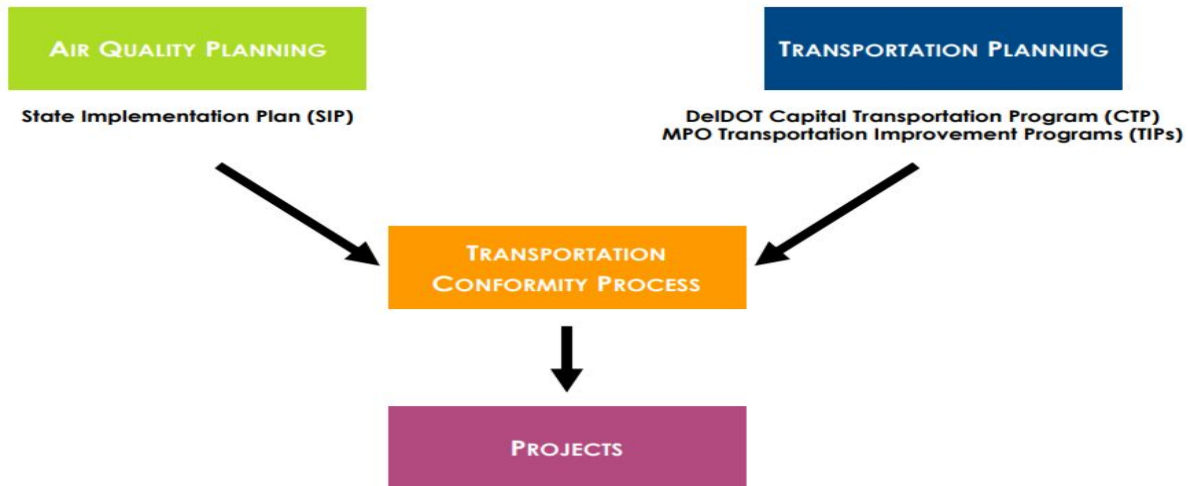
Air Quality Planning

State Implementation Plan (SIP)

Transportation Planning

DelDOT Capital Transportation Program (CTP)
MPO Transportation Improvement Programs (TIPs)

Transportation Conformity Process

Projects